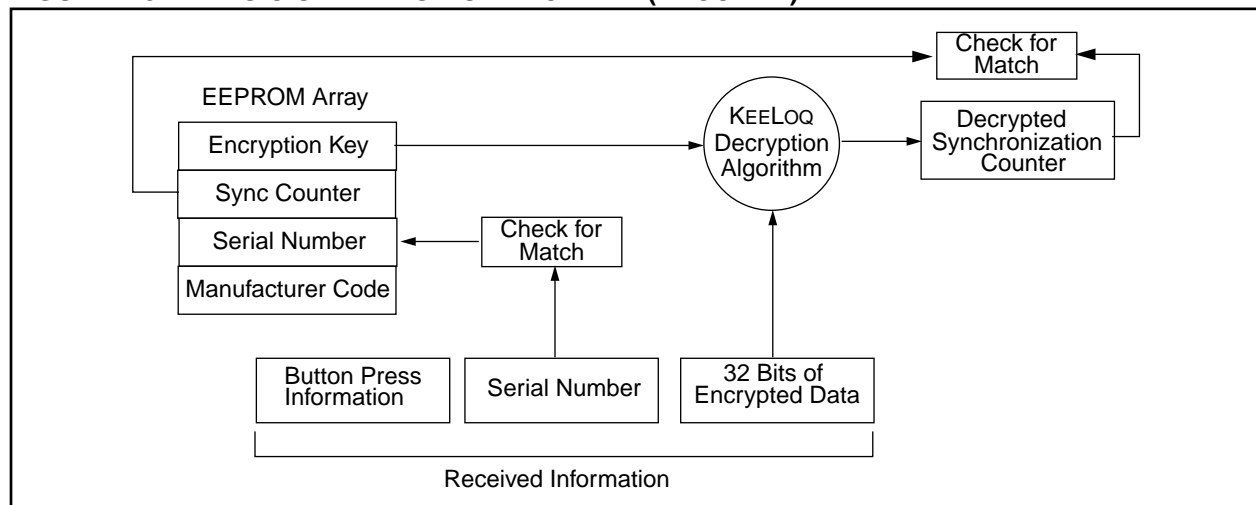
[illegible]

Check for Match

EEPROM Array

Encryption Key

Sync Counter

Serial Number

Manufacturer Code

KEELOQ Decryption Algorithm

Decrypted Synchronization Counter

Check for Match

Button Press Information

Serial Number

32 Bits of Encrypted Data

Received Information